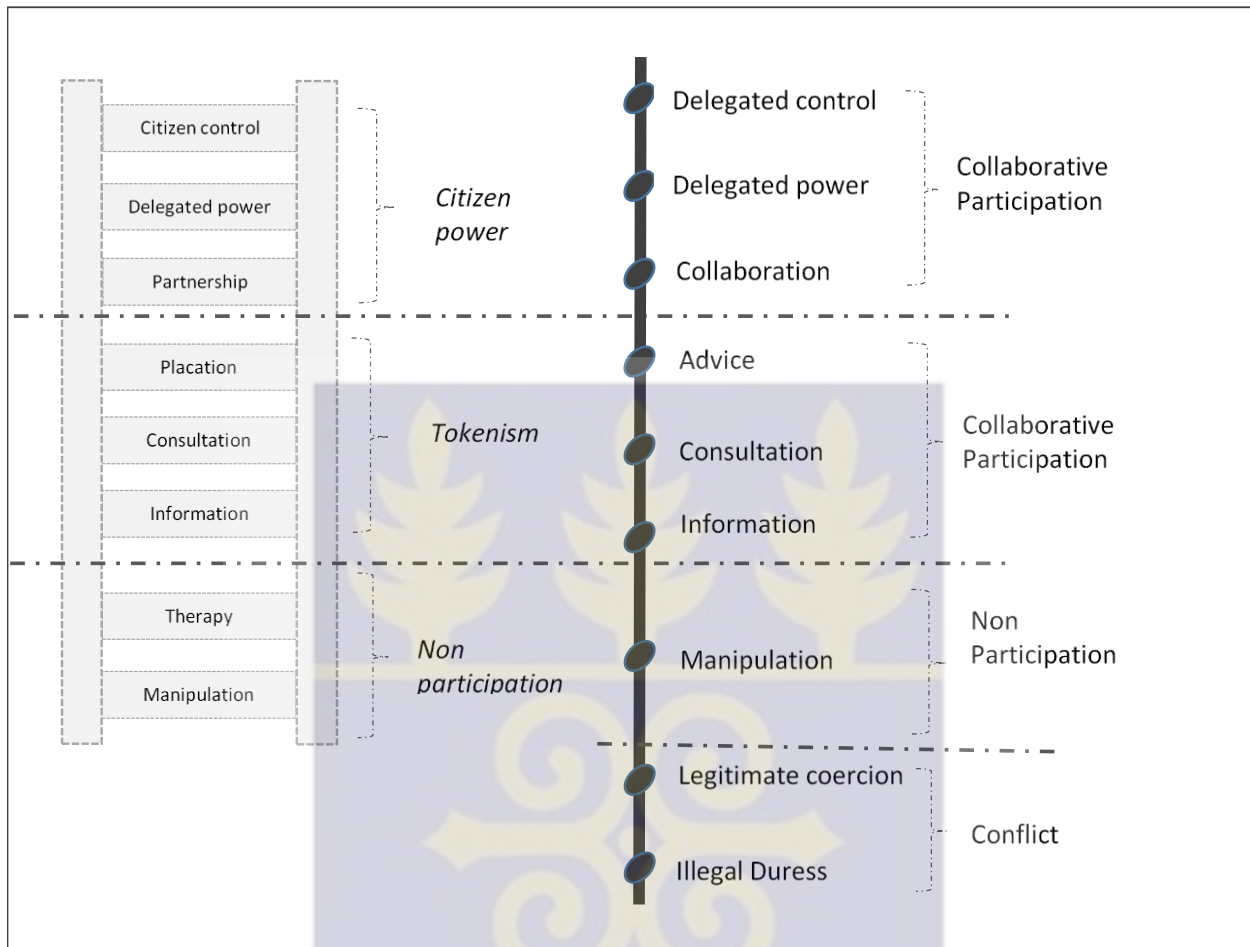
Citizen control

Delegated power

Partnership

Citizen power

Placation

Consultation

Information

Tokenism

Therapy

Manipulation

Non participation

Delegated control

Delegated power

Collaboration

Collaborative Participation

Advice

Consultation

Information

Collaborative Participation

Manipulation

Non Participation

Legitimate coercion

Illegal Duress

Conflict